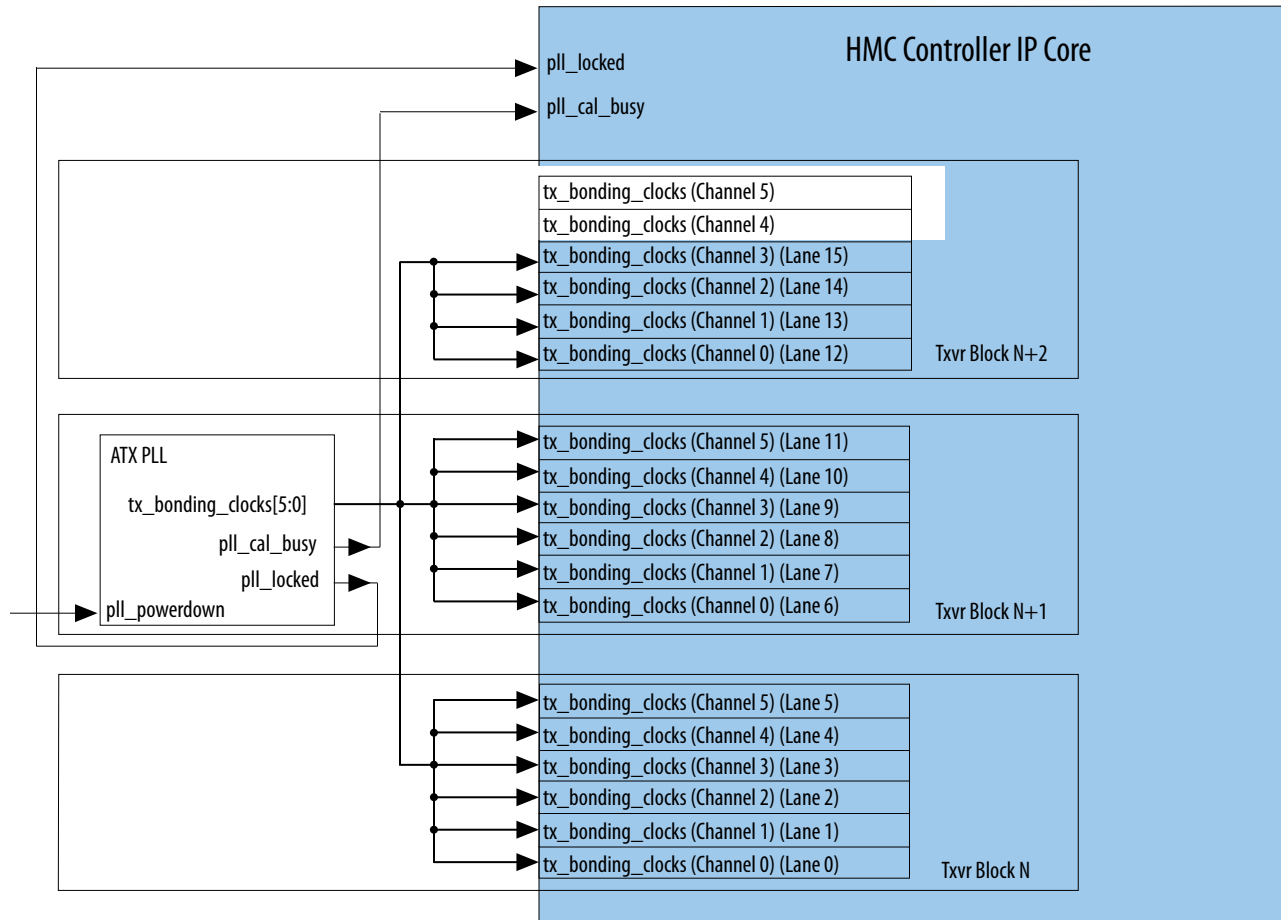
HMC Controller IP Core

pll_locked
pll_cal_busy

tx_bonding_clocks (Channel 5)
tx_bonding_clocks (Channel 4)
tx_bonding_clocks (Channel 3) (Lane 15)
tx_bonding_clocks (Channel 2) (Lane 14)
tx_bonding_clocks (Channel 1) (Lane 13)
tx_bonding_clocks (Channel 0) (Lane 12)
Txvr Block N+2

ATX PLL
tx_bonding_clocks[5:0]
pll_cal_busy
pll_locked
pll_powerdown

tx_bonding_clocks (Channel 5) (Lane 11)
tx_bonding_clocks (Channel 4) (Lane 10)
tx_bonding_clocks (Channel 3) (Lane 9)
tx_bonding_clocks (Channel 2) (Lane 8)
tx_bonding_clocks (Channel 1) (Lane 7)
tx_bonding_clocks (Channel 0) (Lane 6)
Txvr Block N+1

tx_bonding_clocks (Channel 5) (Lane 5)
tx_bonding_clocks (Channel 4) (Lane 4)
tx_bonding_clocks (Channel 3) (Lane 3)
tx_bonding_clocks (Channel 2) (Lane 2)
tx_bonding_clocks (Channel 1) (Lane 1)
tx_bonding_clocks (Channel 0) (Lane 0)
Txvr Block N